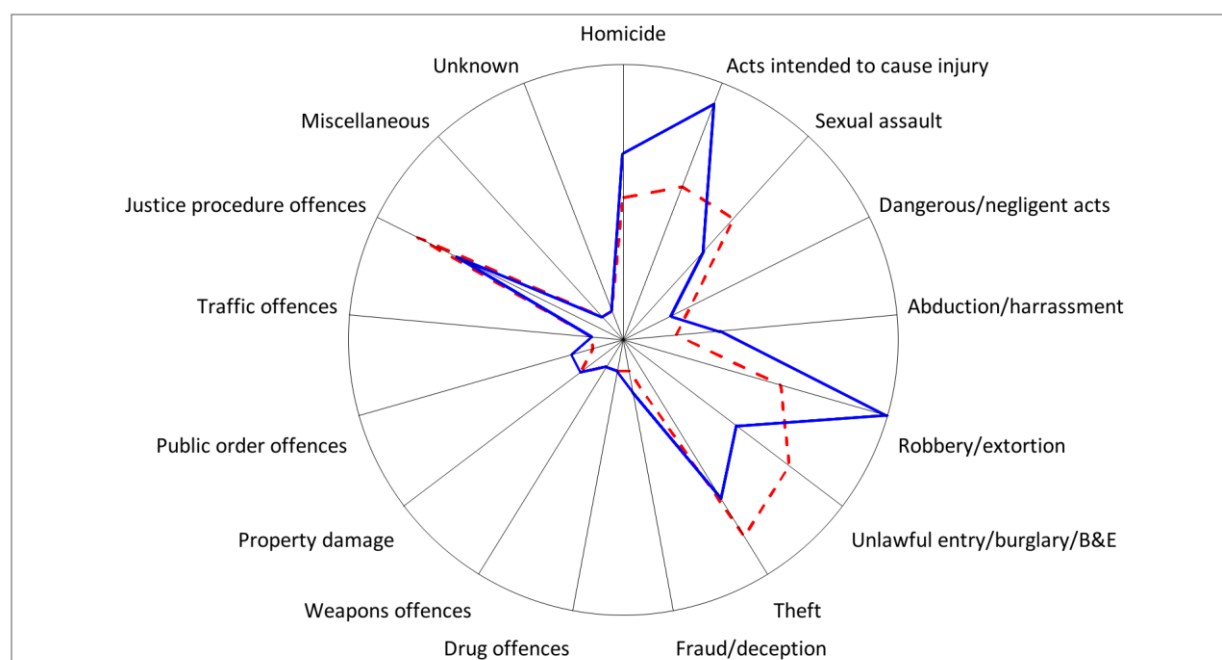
Homicide
Acts intended to cause injury
Sexual assault
Dangerous/negligent acts
Abduction/harrassment
Robbery/extortion
Unlawful entry/burglary/B&E
Theft
Fraud/deception
Drug offences
Weapons offences
Property damage
Public order offences
Traffic offences
Justice procedure offences
Miscellaneous
Unknown